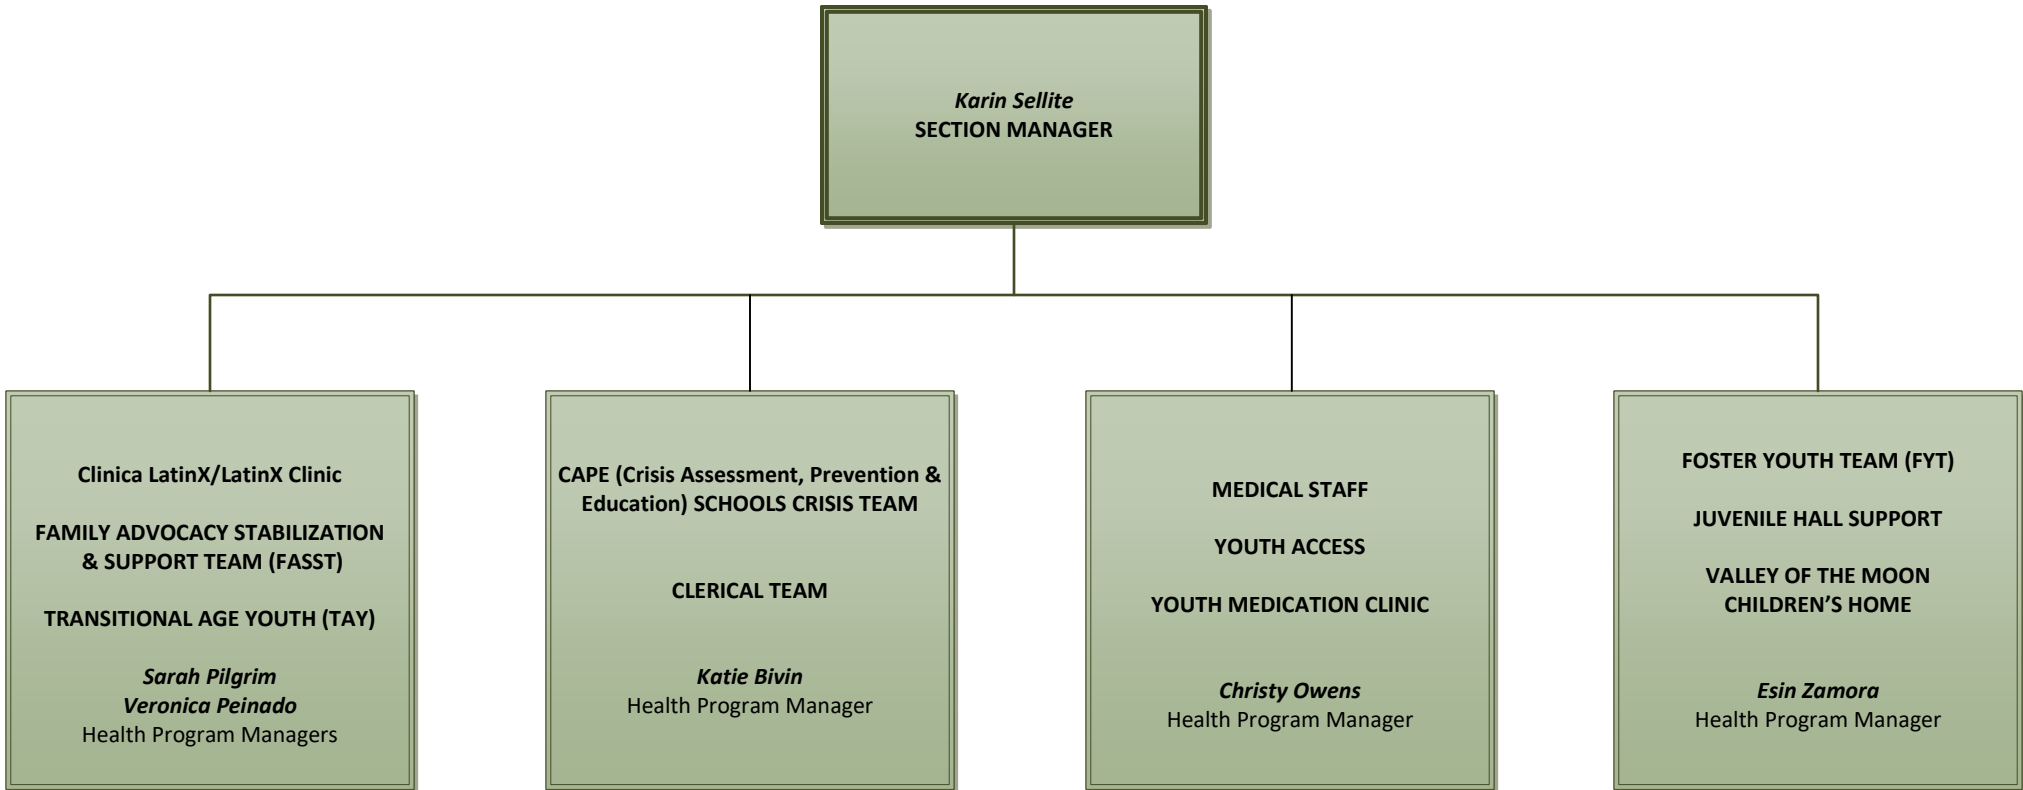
Karin Sellite
SECTION MANAGER

Clinica LatinX/LatinX Clinic

FAMILY ADVOCACY STABILIZATION & SUPPORT TEAM (FASST)

TRANSITIONAL AGE YOUTH (TAY)

Sarah Pilgrim
Veronica Peinado
Health Program Managers

CAPE (Crisis Assessment, Prevention & Education) SCHOOLS CRISIS TEAM

CLERICAL TEAM

Katie Bivin
Health Program Manager

MEDICAL STAFF

YOUTH ACCESS

YOUTH MEDICATION CLINIC

Christy Owens
Health Program Manager

FOSTER YOUTH TEAM (FYT)

JUVENILE HALL SUPPORT

VALLEY OF THE MOON CHILDREN'S HOME

Esin Zamora
Health Program Manager